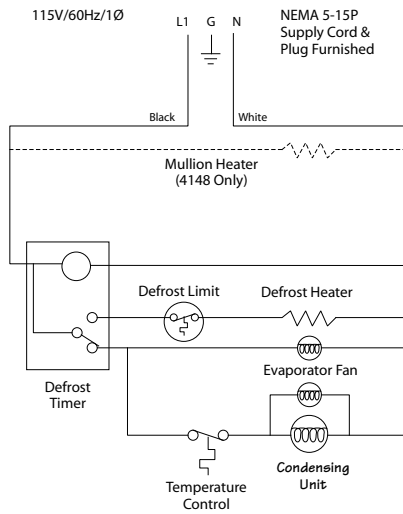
115V/60Hz/1Ø

L1 G N

NEMA 5-15P
Supply Cord &
Plug Furnished

Black

White

Mullion Heater
(4148 Only)

Defrost Limit

Defrost Heater

Evaporator Fan

Defrost
Timer

Temperature
Control

Condensing
Unit